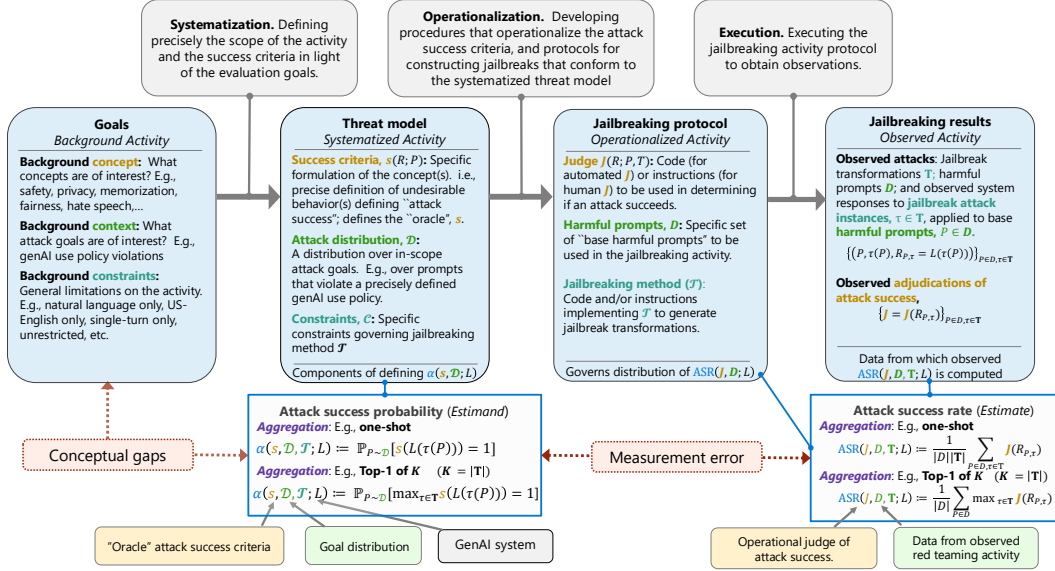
**Systematization.** Defining precisely the scope of the activity and the success criteria in light of the evaluation goals.

**Operationalization.** Developing procedures that operationalize the attack success criteria, and protocols for constructing jailbreaks that conform to the systematized threat model

**Execution.** Executing the jailbreaking activity protocol to obtain observations.

**Goals**
*Background Activity*

**Background concept:** What concepts are of interest? E.g., safety, privacy, memorization, fairness, hate speech,...

**Background context:** What attack goals are of interest? E.g., genAI use policy violations

**Background constraints:** General limitations on the activity. E.g., natural language only, US-English only, single-turn only, unrestricted, etc.

**Threat model**
*Systematized Activity*

**Success criteria, $s(R;P)$:** Specific formulation of the concept(s). i.e., precise definition of undesirable behavior(s) defining ``attack success''; defines the ``oracle'', $s$.

**Attack distribution, $\mathcal{D}$:** A distribution over in-scope attack goals. E.g., over prompts that violate a precisely defined genAI use policy.

**Constraints, $\mathcal{C}$:** Specific constraints governing jailbreaking method $\mathcal{T}$

Components of defining $\alpha(s, \mathcal{D}; L)$

**Jailbreaking protocol**
*Operationalized Activity*

**Judge $J(R; P, T)$:** Code (for automated $J$) or instructions (for human $J$) to be used in determining if an attack succeeds.

**Harmful prompts, $D$:** Specific set of ``base harmful prompts'' to be used in the jailbreaking activity.

**Jailbreaking method ($\mathcal{T}$):** Code and/or instructions implementing $\mathcal{T}$ to generate jailbreak transformations.

Governs distribution of $\mathrm{ASR}(J, D; L)$

**Jailbreaking results**
*Observed Activity*

**Observed attacks**: Jailbreak transformations $\mathbf{T}$; harmful prompts $D$; and observed system responses to **jailbreak attack instances, $\tau \in \mathbf{T}$**, applied to base **harmful prompts, $P \in D$.**

$\{(P, \tau(P), R_{P,\tau} = L(\tau(P)))\}_{P \in D, \tau \in \mathbf{T}}$

**Observed adjudications of attack success,**

$\{J = J(R_{P,\tau})\}_{P \in D, \tau \in \mathbf{T}}$

Data from which observed $\mathrm{ASR}(J, D, \mathbf{T}; L)$ is computed

**Attack success probability** (*Estimand*)
***Aggregation***: E.g., **one-shot**
$\alpha(s, \mathcal{D}, \mathcal{T}; L) \coloneqq \mathbb{P}_{P\sim\mathcal{D}}[s(L(\tau(P))) = 1]$
***Aggregation***: E.g., **Top-1 of $K$** $(K = |\mathbf{T}|)$
$\alpha(s, \mathcal{D}, \mathcal{T}; L) \coloneqq \mathbb{P}_{P\sim\mathcal{D}}[\max_{\tau\in\mathbf{T}} s(L(\tau(P))) = 1]$

**Attack success rate** (*Estimate*)
***Aggregation***: E.g., **one-shot**
$\mathrm{ASR}(J, D, \mathbf{T}; L) \coloneqq \frac{1}{|D||\mathbf{T}|}\sum_{P\in D, \tau\in\mathbf{T}} J(R_{P,\tau})$
***Aggregation***: E.g., **Top-1 of $K$** $(K = |\mathbf{T}|)$
$\mathrm{ASR}(J, D, \mathbf{T}; L) \coloneqq \frac{1}{|D|}\sum_{P\in D} \max_{\tau\in\mathbf{T}} J(R_{P,\tau})$

Conceptual gaps

Measurement error

"Oracle" attack success criteria

Goal distribution

GenAI system

Operational judge of attack success.

Data from observed red teaming activity